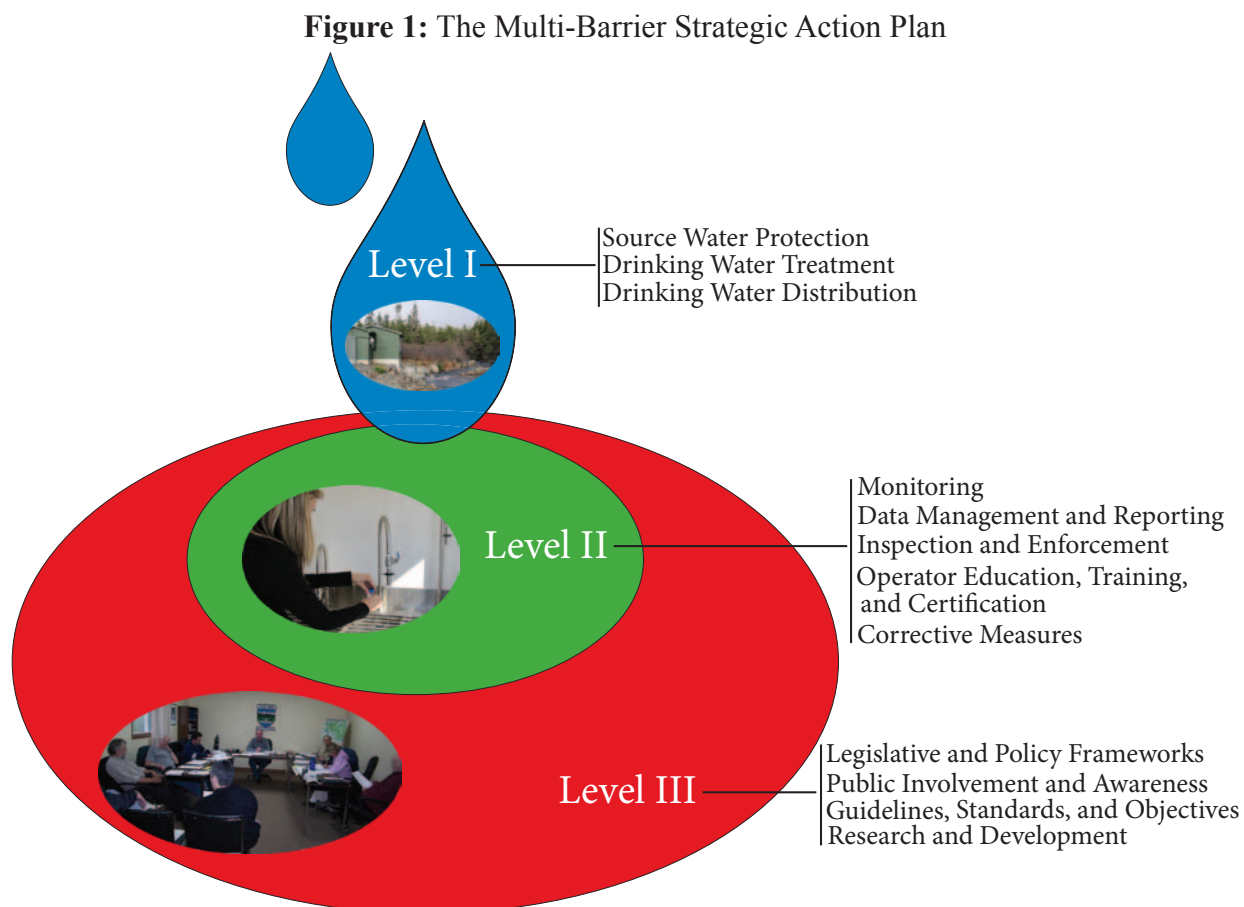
**Figure 1:** The Multi-Barrier Strategic Action Plan

Level I

Source Water Protection
Drinking Water Treatment
Drinking Water Distribution

Level II

Monitoring
Data Management and Reporting
Inspection and Enforcement
Operator Education, Training, and Certification
Corrective Measures

Level III

Legislative and Policy Frameworks
Public Involvement and Awareness
Guidelines, Standards, and Objectives
Research and Development